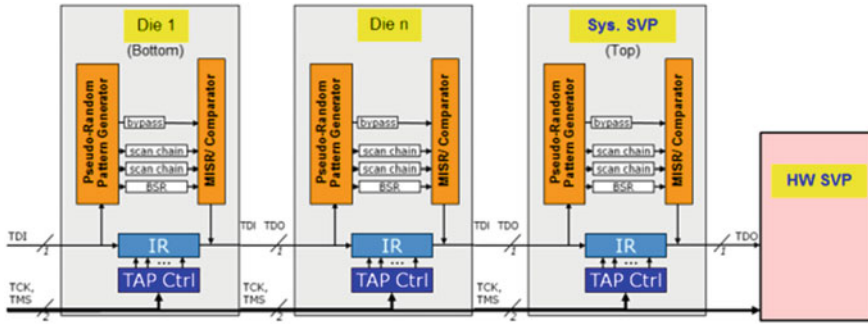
Die 1
(Bottom)

Pseudo-Random Pattern Generator
bypass
scan chain
scan chain
BSR
MISR/ Comparator
IR
...
TAP Ctrl

Die n

Pseudo-Random Pattern Generator
bypass
scan chain
scan chain
BSR
MISR/ Comparator
IR
...
TAP Ctrl

Sys. SVP
(Top)

Pseudo-Random Pattern Generator
bypass
scan chain
scan chain
BSR
MISR/ Comparator
IR
...
TAP Ctrl

HW SVP

TDI
1
TCK, TMS
2
TDI TDO
1
TCK, TMS
2
TDI TDO
1
TCK, TMS
2
TDO
1